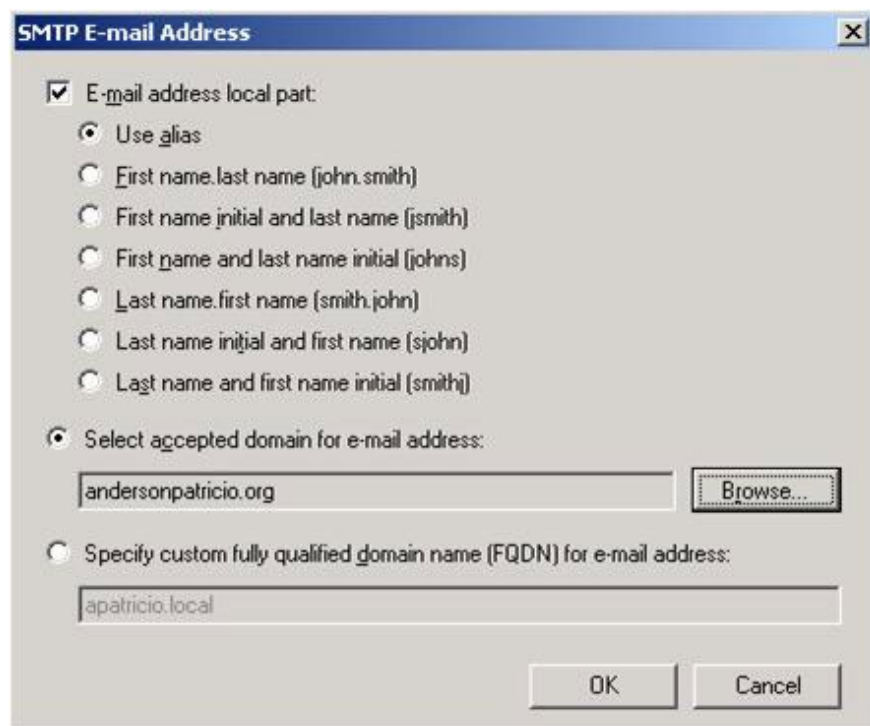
SMTP E-mail Address

E-mail address local part:

Use alias

First name.last name (john.smith)

First name initial and last name (jsmith)

First name and last name initial (johns)

Last name.first name (smith.john)

Last name initial and first name (sjohn)

Last name and first name initial (smithj)

Select accepted domain for e-mail address:

andersonpatricio.org

Browse...

Specify custom fully qualified domain name (FQDN) for e-mail address:

apatricio.local

OK

Cancel